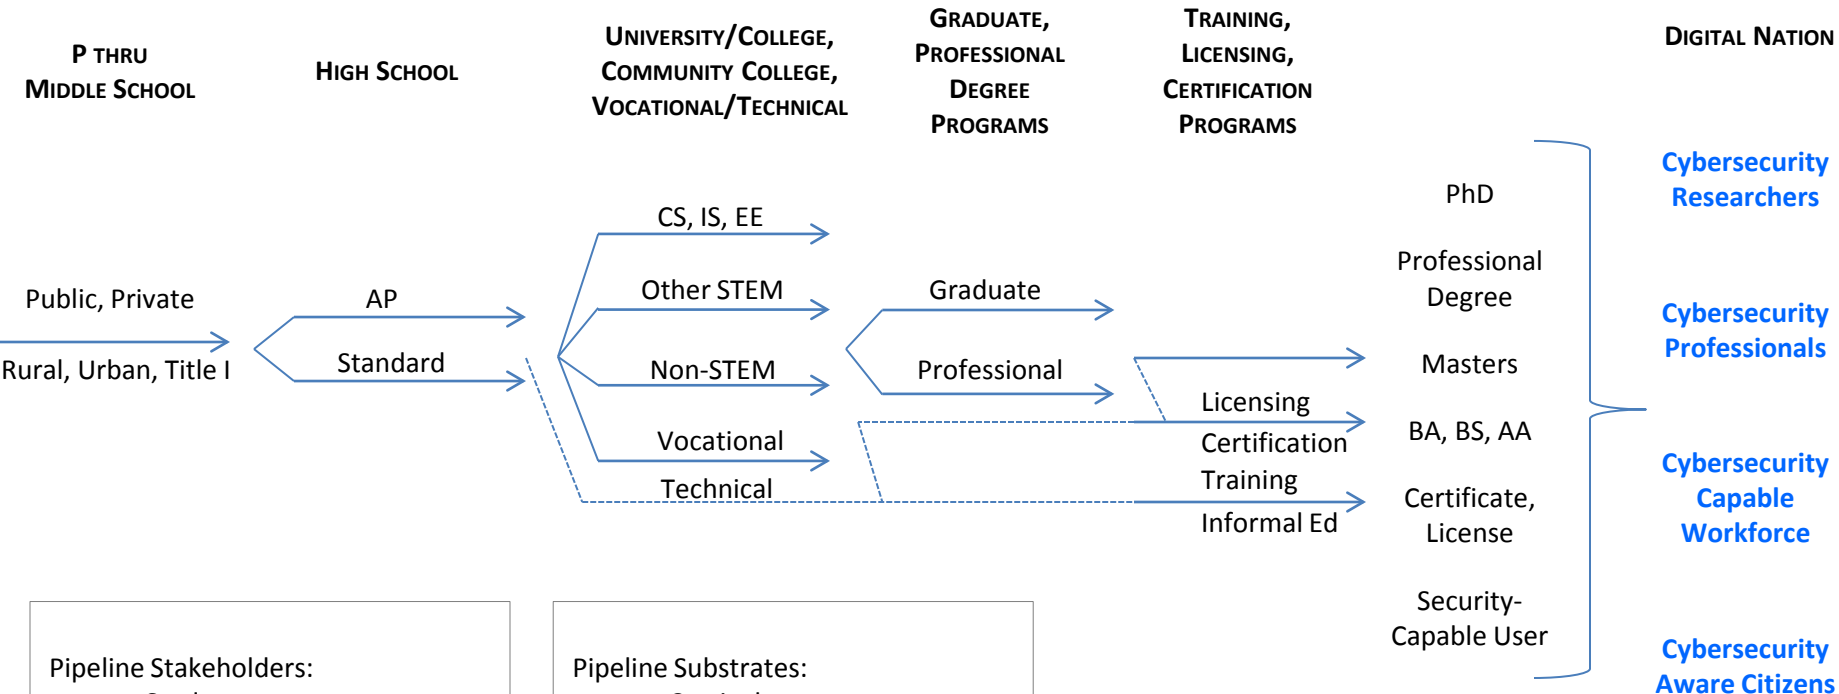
P THRU MIDDLE SCHOOL

HIGH SCHOOL

UNIVERSITY/COLLEGE, COMMUNITY COLLEGE, VOCATIONAL/TECHNICAL

GRADUATE, PROFESSIONAL DEGREE PROGRAMS

TRAINING, LICENSING, CERTIFICATION PROGRAMS

DIGITAL NATION

Public, Private

Rural, Urban, Title I

AP

Standard

CS, IS, EE

Other STEM

Non-STEM

Vocational

Technical

Graduate

Professional

Licensing

Certification

Training

Informal Ed

PhD

Professional Degree

Masters

BA, BS, AA

Certificate, License

Security-Capable User

Cybersecurity Researchers

Cybersecurity Professionals

Cybersecurity Capable Workforce

Cybersecurity Aware Citizens

Pipeline Stakeholders:

Pipeline Substrates: